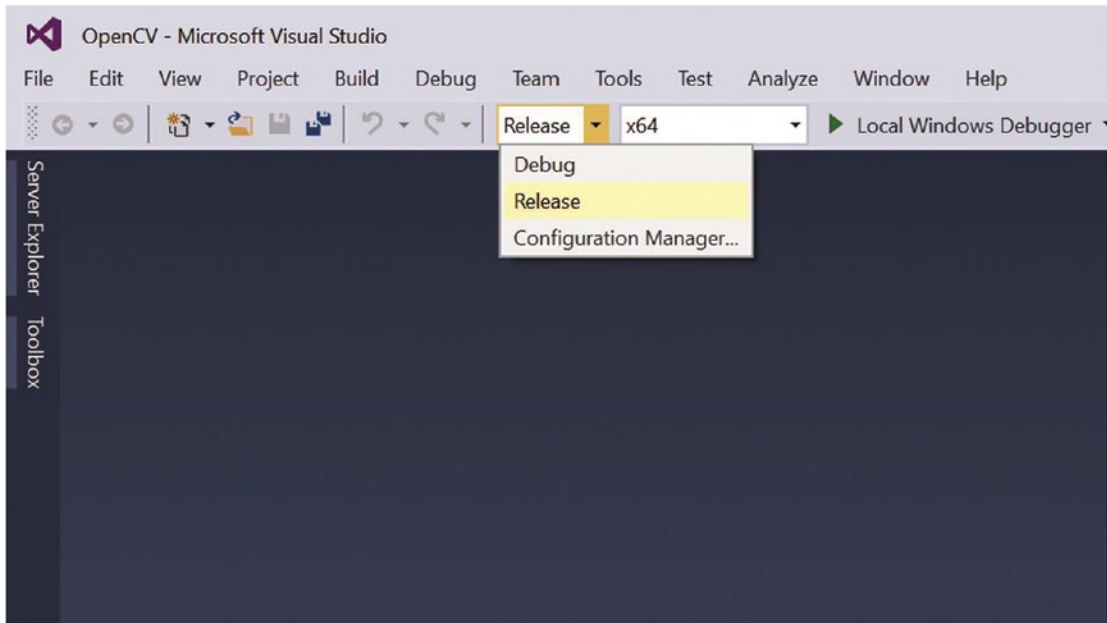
OpenCV - Microsoft Visual Studio

File Edit View Project Build Debug Team Tools Test Analyze Window Help

Release x64 Local Windows Debugger

Debug
Release
Configuration Manager...

Server Explorer Toolbox